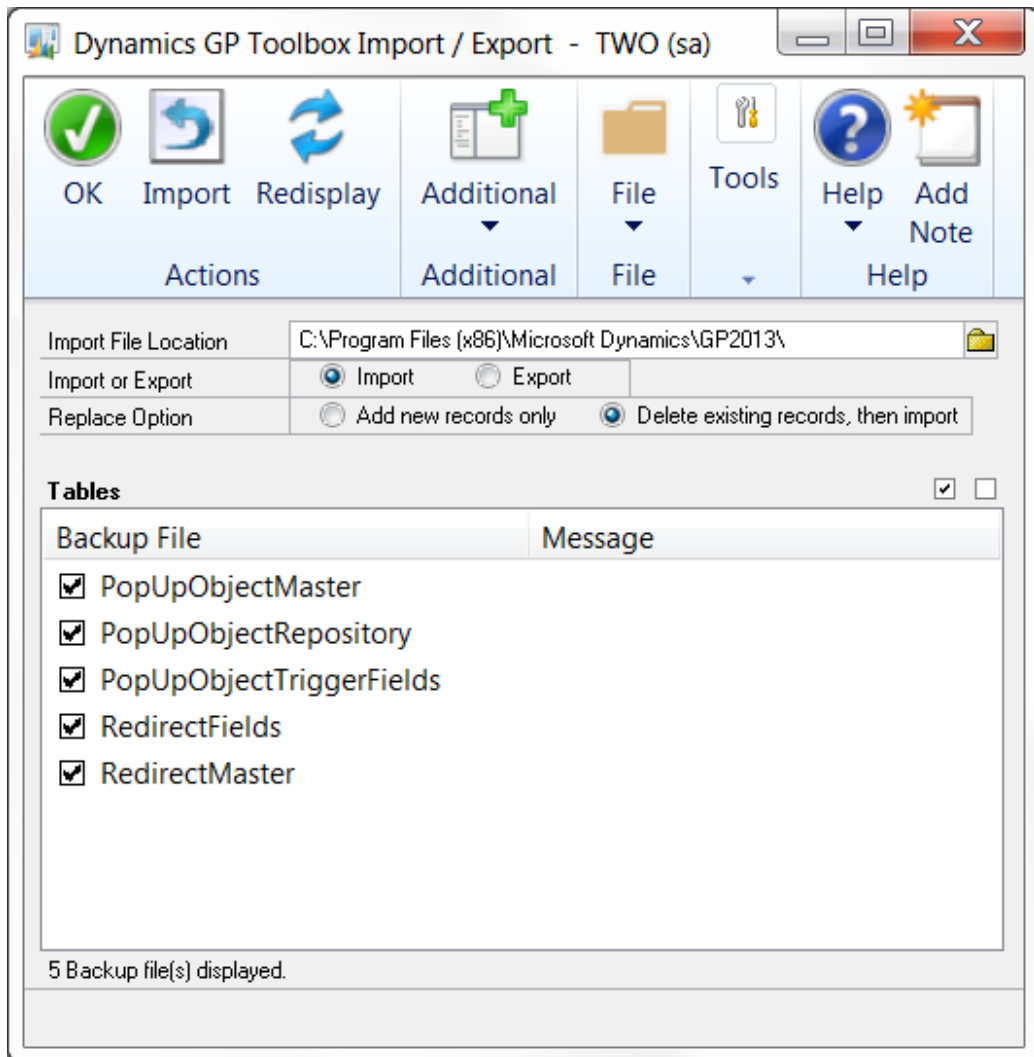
Dynamics GP Toolbox Import / Export - TWO (sa)

OK
Import
Redisplay
Actions

Additional
Additional

File
File

Tools

Help
Add Note
Help

Import File Location C:\Program Files (x86)\Microsoft Dynamics\GP2013\
Import or Export Import Export
Replace Option Add new records only Delete existing records, then import

Tables

| Backup File | Message |
|---|---|
| PopUpObjectMaster | |
| PopUpObjectRepository | |
| PopUpObjectTriggerFields | |
| RedirectFields | |
| RedirectMaster | |

5 Backup file(s) displayed.